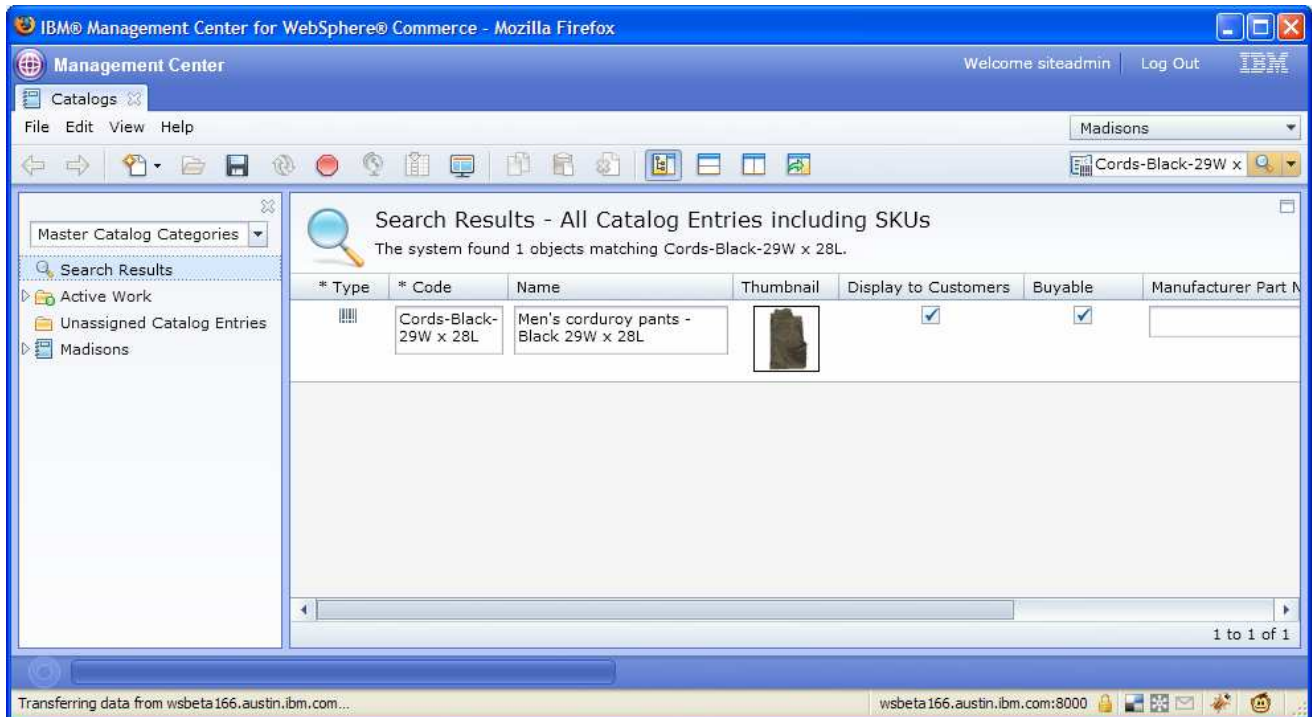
IBM® Management Center for WebSphere® Commerce - Mozilla Firefox

Management Center

Welcome siteadmin | Log Out IBM

Catalogs

File Edit View Help

Madisons

Cords-Black-29W x

Master Catalog Categories

Search Results

Active Work

Unassigned Catalog Entries

Madisons

Search Results - All Catalog Entries including SKUs

The system found 1 objects matching Cords-Black-29W x 28L.

| * Type | * Code | Name | Thumbnail | Display to Customers | Buyable | Manufacturer Part N |
|---|---|---|---|---|---|---|
| | Cords-Black-29W x 28L | Men's corduroy pants - Black 29W x 28L | | ✓ | ✓ | |

1 to 1 of 1

Transferring data from wsbeta166.austin.ibm.com...

wsbeta166.austin.ibm.com:8000